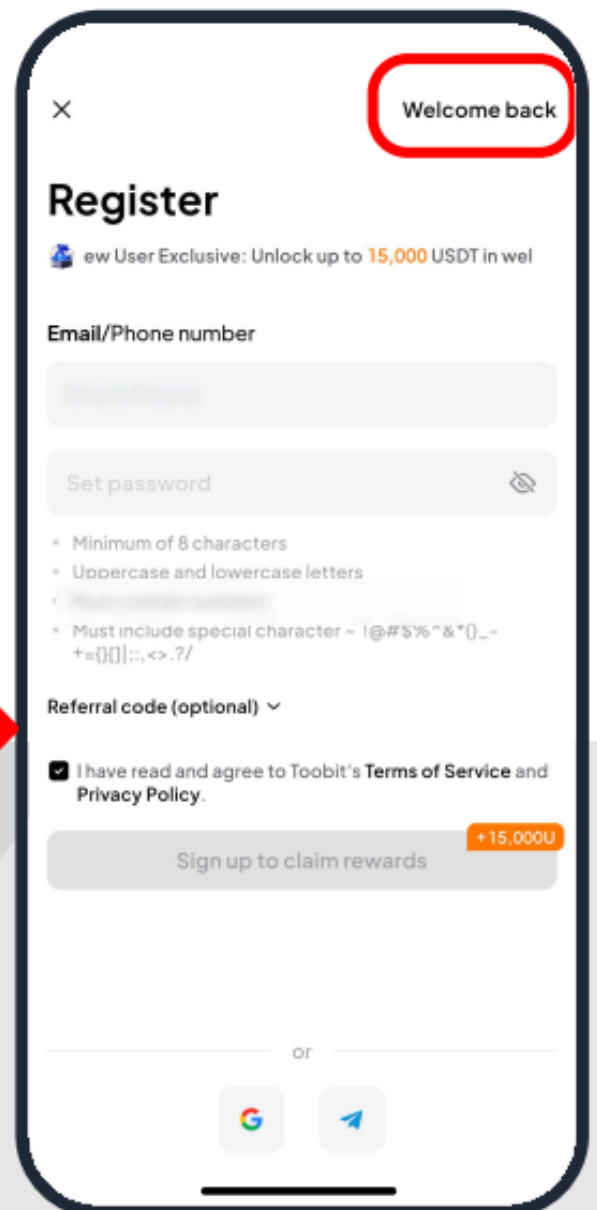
Welcome back

Register

ew User Exclusive: Unlock up to 15,000 USDT in wel

Email/Phone number

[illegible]

Set password

Minimum of 8 characters
Uppercase and lowercase letters
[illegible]
Must include special character ~ !@#$%^&*()_-+={}[]|;:,<>.?/

Referral code (optional)

I have read and agree to Toobit's Terms of Service and Privacy Policy.

+15,000U

Sign up to claim rewards

or

G